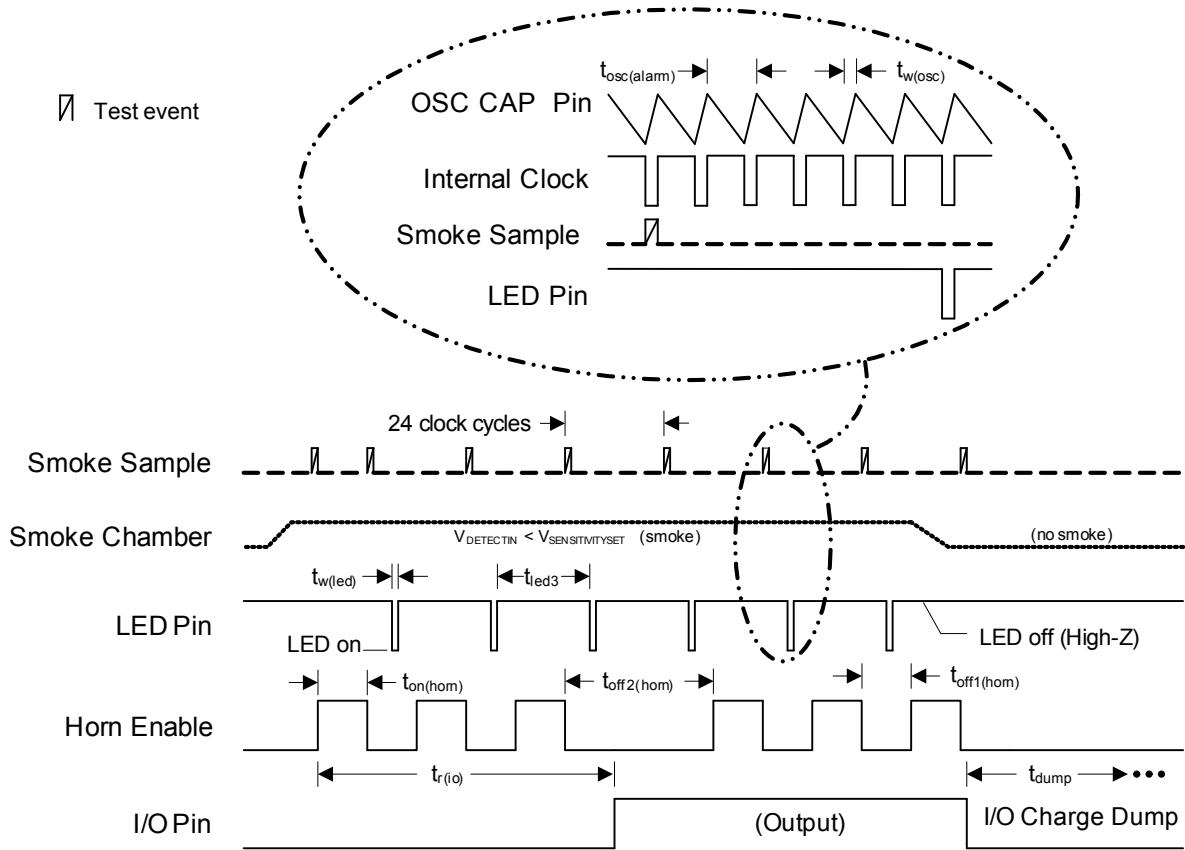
Test event

$t_{osc(alarm)}$

$t_{w(osc)}$

OSC CAP Pin

Internal Clock

Smoke Sample

LED Pin

24 clock cycles

Smoke Sample

Smoke Chamber

$V_{DETECTIN} < V_{SENSITIVITYSET}$ (smoke)

(no smoke)

$t_{w(led)}$

$t_{led3}$

LED Pin

LED on

LED off (High-Z)

$t_{on(horn)}$

$t_{off2(horn)}$

$t_{off1(horn)}$

Horn Enable

$t_{r(io)}$

$t_{dump}$

I/O Pin

(Output)

I/O Charge Dump